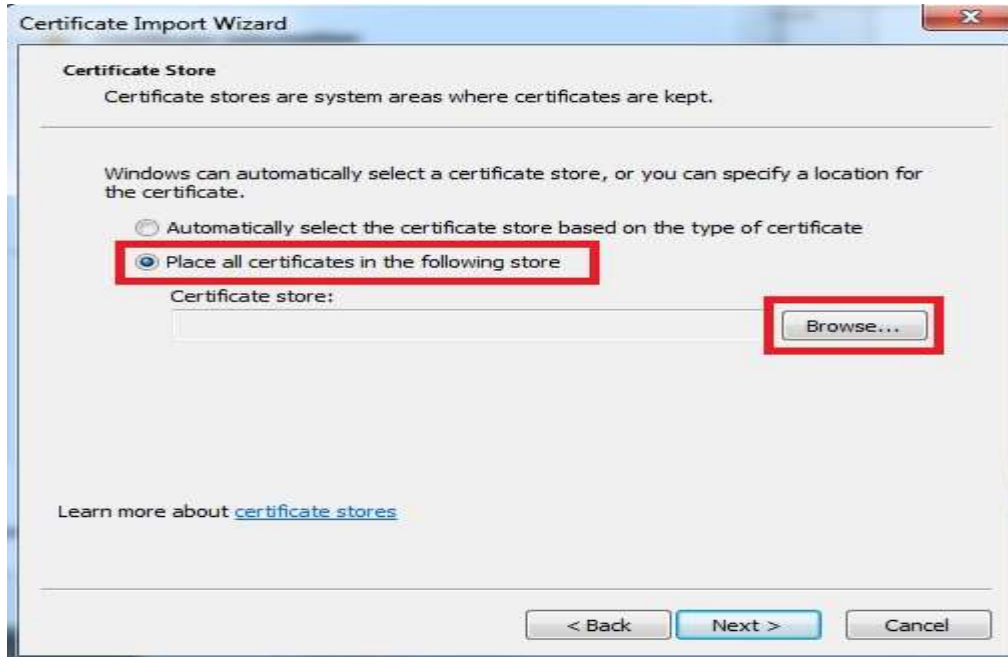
Certificate Import Wizard

Certificate Store

Certificate stores are system areas where certificates are kept.

Windows can automatically select a certificate store, or you can specify a location for the certificate.

Automatically select the certificate store based on the type of certificate

Place all certificates in the following store

Certificate store:

Browse...

Learn more about certificate stores

< Back

Next >

Cancel